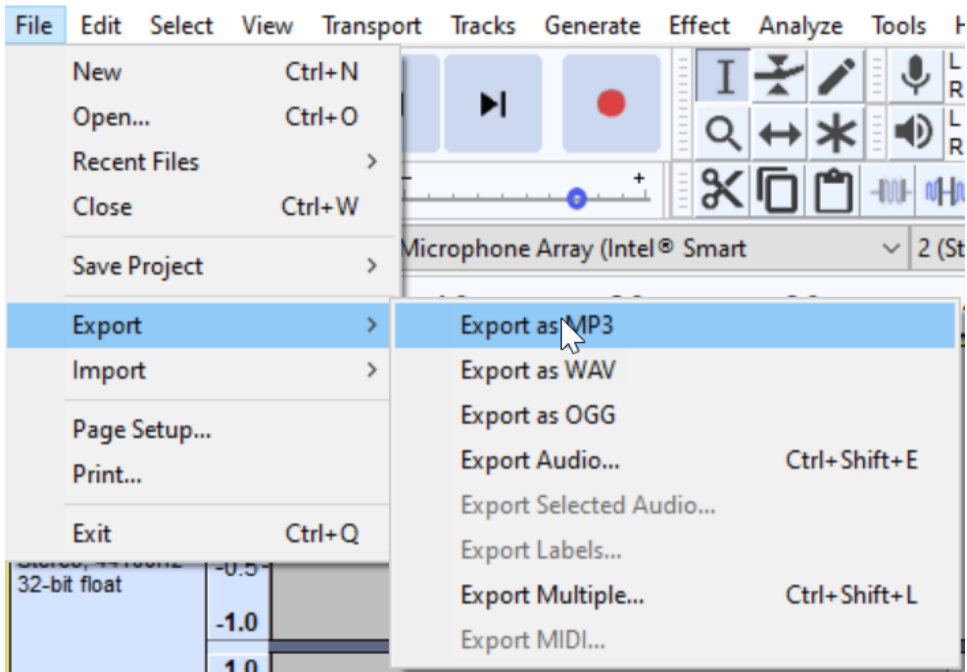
File Edit Select View Transport Tracks Generate Effect Analyze Tools H

New Ctrl+N
Open... Ctrl+O
Recent Files >
Close Ctrl+W
Save Project >
Export >
Import >
Page Setup...
Print...
Exit Ctrl+Q

L R
L R

Microphone Array (Intel® Smart
2 (St

Export as MP3
Export as WAV
Export as OGG
Export Audio... Ctrl+Shift+E
Export Selected Audio...
Export Labels...
Export Multiple... Ctrl+Shift+L
Export MIDI...

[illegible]
32-bit float
-0.5
-1.0
1.0